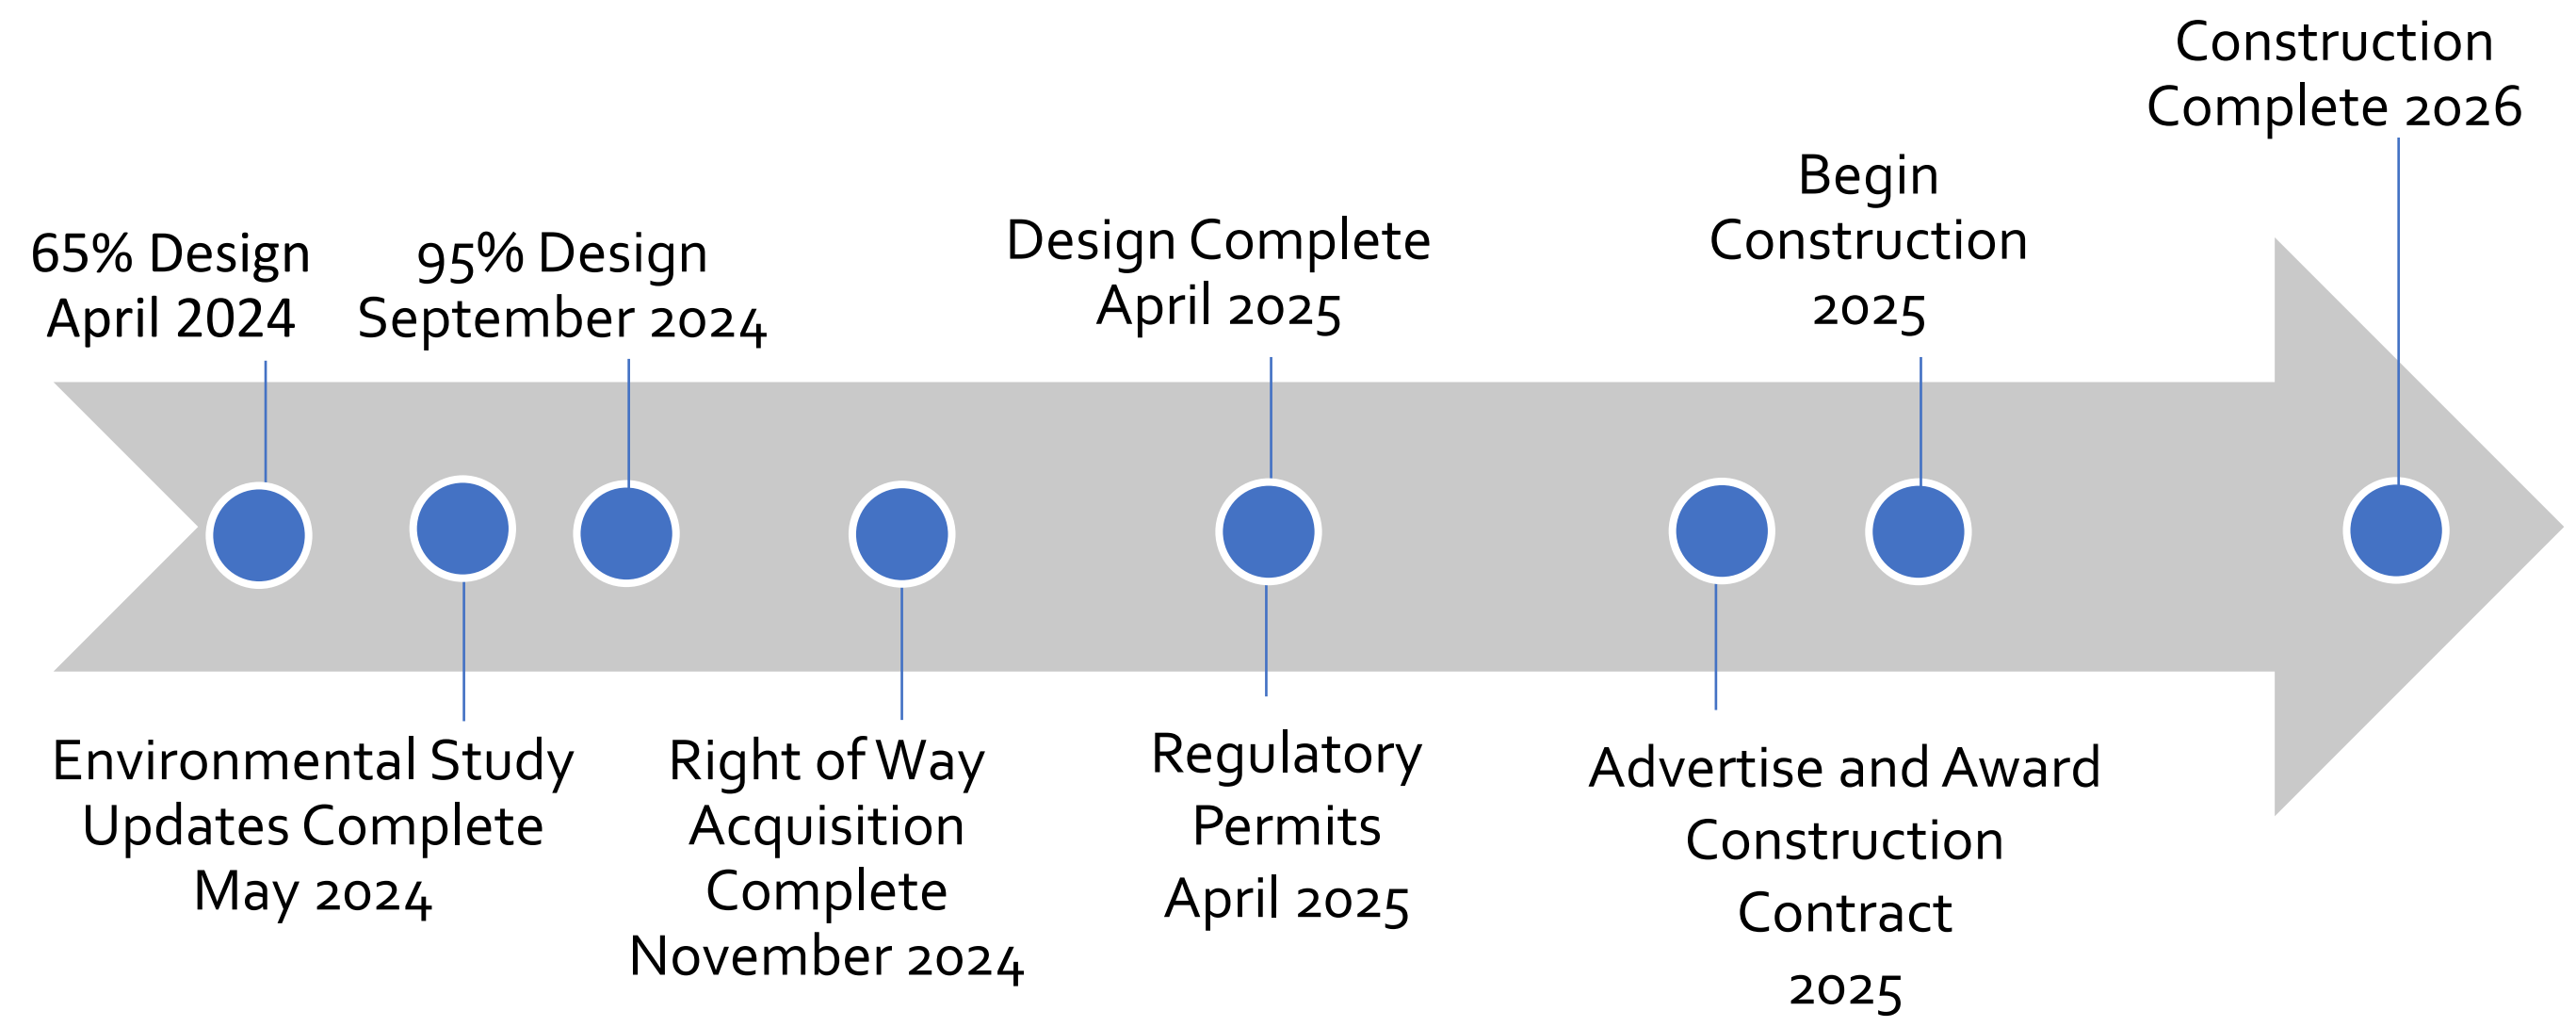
65% Design
April 2024

Environmental Study
Updates Complete
May 2024

95% Design
September 2024

Right of Way
Acquisition
Complete
November 2024

Design Complete
April 2025

Regulatory
Permits
April 2025

Advertise and Award
Construction
Contract
2025

Begin
Construction
2025

Construction
Complete 2026